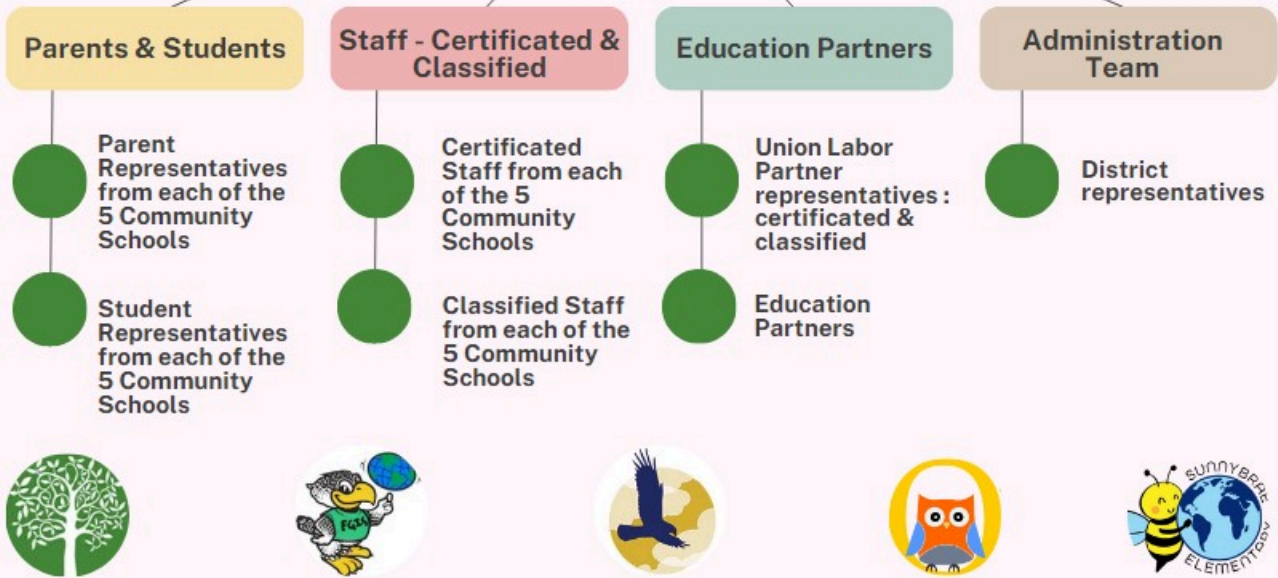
Parents & Students

Parent Representatives from each of the 5 Community Schools

Student Representatives from each of the 5 Community Schools

Staff - Certificated & Classified

Certificated Staff from each of the 5 Community Schools

Classified Staff from each of the 5 Community Schools

Education Partners

Union Labor Partner representatives : certificated & classified

Education Partners

Administration Team

District representatives

FGES

SUNNYBRAE ELEMENTARY